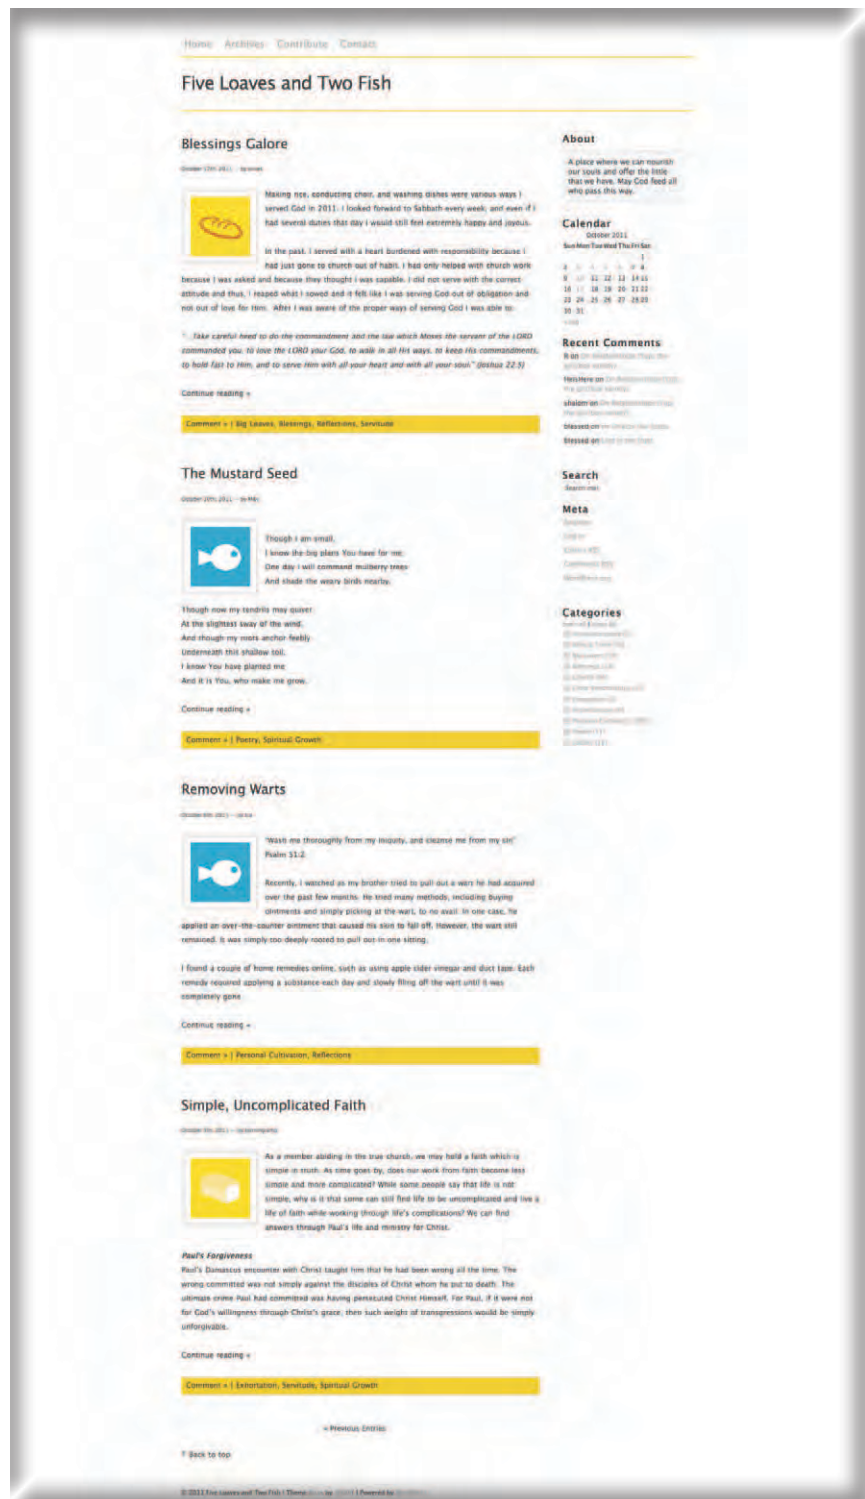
Home Archives Contribute Contact

Five Loaves and Two Fish

Blessings Galore

October 13th 2011 · by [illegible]

Making rice, conducting choir, and washing dishes were various ways I served God in 2011. I looked forward to Sabbath every week; and even if I had several duties that day I would still feel extremely happy and joyous.

In the past, I served with a heart burdened with responsibility because I had just gone to church out of habit. I had only helped with church work because I was asked and because they thought I was capable. I did not serve with the correct attitude and thus, I reaped what I sowed and it felt like I was serving God out of obligation and not out of love for Him. After I was aware of the proper ways of serving God I was able to:

"...Take careful heed to do the commandment and the law which Moses the servant of the LORD commanded you, to love the LORD your God, to walk in all His ways, to keep His commandments, to hold fast to Him, and to serve Him with all your heart and with all your soul." (Joshua 22:5)

Continue reading »

Comment » | Big Loaves, Blessings, Reflections, Servitude

The Mustard Seed

October 10th 2011 · by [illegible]

Though I am small,
I know the big plans You have for me.
One day I will command mulberry trees
And shade the weary birds nearby.

Though now my tendrils may quiver
At the slightest sway of the wind,
And though my roots anchor feebly
Underneath this shallow soil,
I know You have planted me
And it is You, who make me grow.

Continue reading »

Comment » | Poetry, Spiritual Growth

Removing Warts

October 6th 2011 · by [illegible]

"Wash me thoroughly from my iniquity, and cleanse me from my sin" Psalm 51:2

Recently, I watched as my brother tried to pull out a wart he had acquired over the past few months. He tried many methods, including buying ointments and simply picking at the wart, to no avail. In one case, he applied an over-the-counter ointment that caused his skin to fall off. However, the wart still remained. It was simply too deeply rooted to pull out in one sitting.

I found a couple of home remedies online, such as using apple cider vinegar and duct tape. Each remedy required applying a substance each day and slowly filing off the wart until it was completely gone.

Continue reading »

Comment » | Personal Cultivation, Reflections

Simple, Uncomplicated Faith

October 5th 2011 · by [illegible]

As a member abiding in the true church, we may hold a faith which is simple in truth. As time goes by, does our work from faith become less simple and more complicated? While some people say that life is not simple, why is it that some can still find life to be uncomplicated and live a life of faith while working through life's complications? We can find answers through Paul's life and ministry for Christ.

Paul's Forgiveness
Paul's Damascus encounter with Christ taught him that he had been wrong all the time. The wrong committed was not simply against the disciples of Christ whom he put to death. The ultimate crime Paul had committed was having persecuted Christ Himself. For Paul, if it were not for God's willingness through Christ's grace, then such weight of transgressions would be simply unforgivable.

Continue reading »

Comment » | Exhortation, Servitude, Spiritual Growth

« Previous Entries

↑ Back to top

© 2011 Five Loaves and Two Fish | Theme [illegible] | Powered by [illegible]

About
A place where we can nourish our souls and offer the little that we have. May God feed all who pass this way.

Calendar
October 2011
Sun Mon Tue Wed Thu Fri Sat
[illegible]

Recent Comments
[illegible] on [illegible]
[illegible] on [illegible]
shalom on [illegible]
blessed on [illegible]
blessed on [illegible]

Search

Meta
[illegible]

Categories
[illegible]